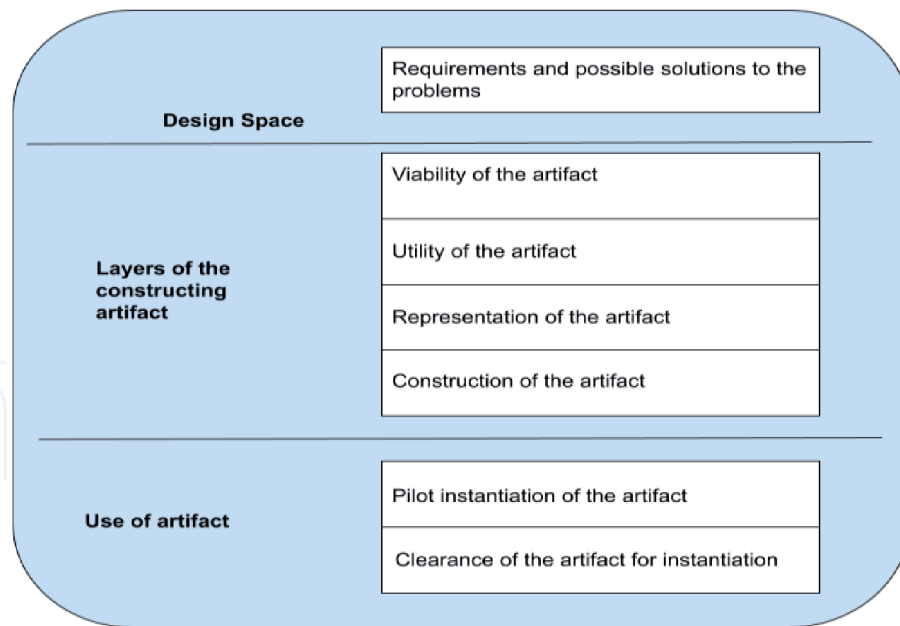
Requirements and possible solutions to the problems

Design Space

Viability of the artifact

Utility of the artifact

Layers of the constructing artifact

Representation of the artifact

Construction of the artifact

Pilot instantiation of the artifact

Use of artifact

Clearance of the artifact for instantiation